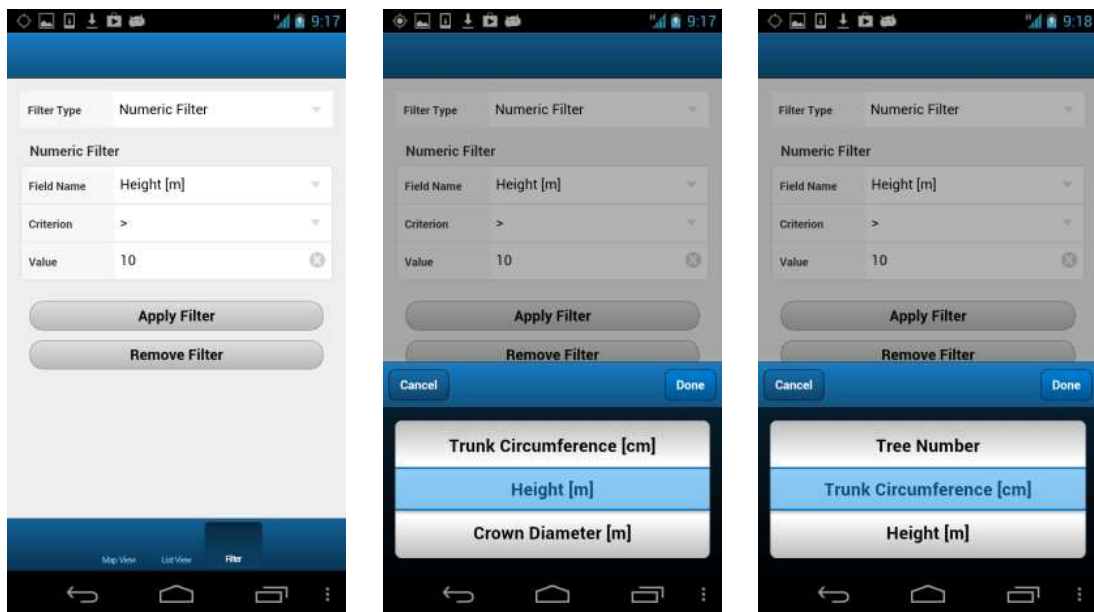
9:17

Filter Type Numeric Filter

Numeric Filter

Field Name Height [m]

Criterion >

Value 10

Apply Filter

Remove Filter

Map View List View Filter

9:17

Filter Type Numeric Filter

Numeric Filter

Field Name Height [m]

Criterion >

Value 10

Apply Filter

Remove Filter

Cancel Done

Trunk Circumference [cm]

Height [m]

Crown Diameter [m]

9:18

Filter Type Numeric Filter

Numeric Filter

Field Name Height [m]

Criterion >

Value 10

Apply Filter

Remove Filter

Cancel Done

Tree Number

Trunk Circumference [cm]

Height [m]